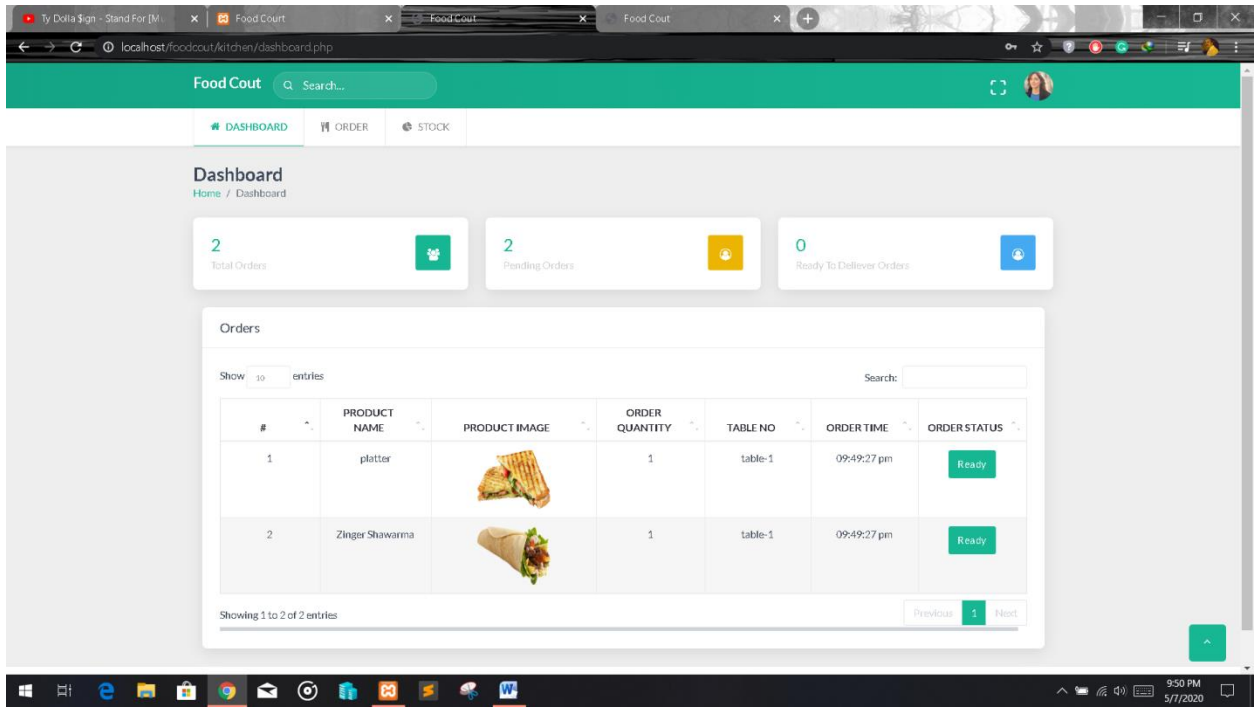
Ty Dolla $ign - Stand For [M × Food Court × Food Cout × Food Cout ×

localhost/foodcout/kitchen/dashboard.php

Food Cout Search...

DASHBOARD ORDER STOCK

Dashboard
Home / Dashboard

2
Total Orders

2
Pending Orders

0
Ready To Deliever Orders

Orders

Show 10 entries

Search:

| # | PRODUCT NAME | PRODUCT IMAGE | ORDER QUANTITY | TABLE NO | ORDER TIME | ORDER STATUS |
|---|---|---|---|---|---|---|
| 1 | platter | | 1 | table-1 | 09:49:27 pm | Ready |
| 2 | Zinger Shawarma | | 1 | table-1 | 09:49:27 pm | Ready |

Showing 1 to 2 of 2 entries

Previous 1 Next

9:50 PM
5/7/2020